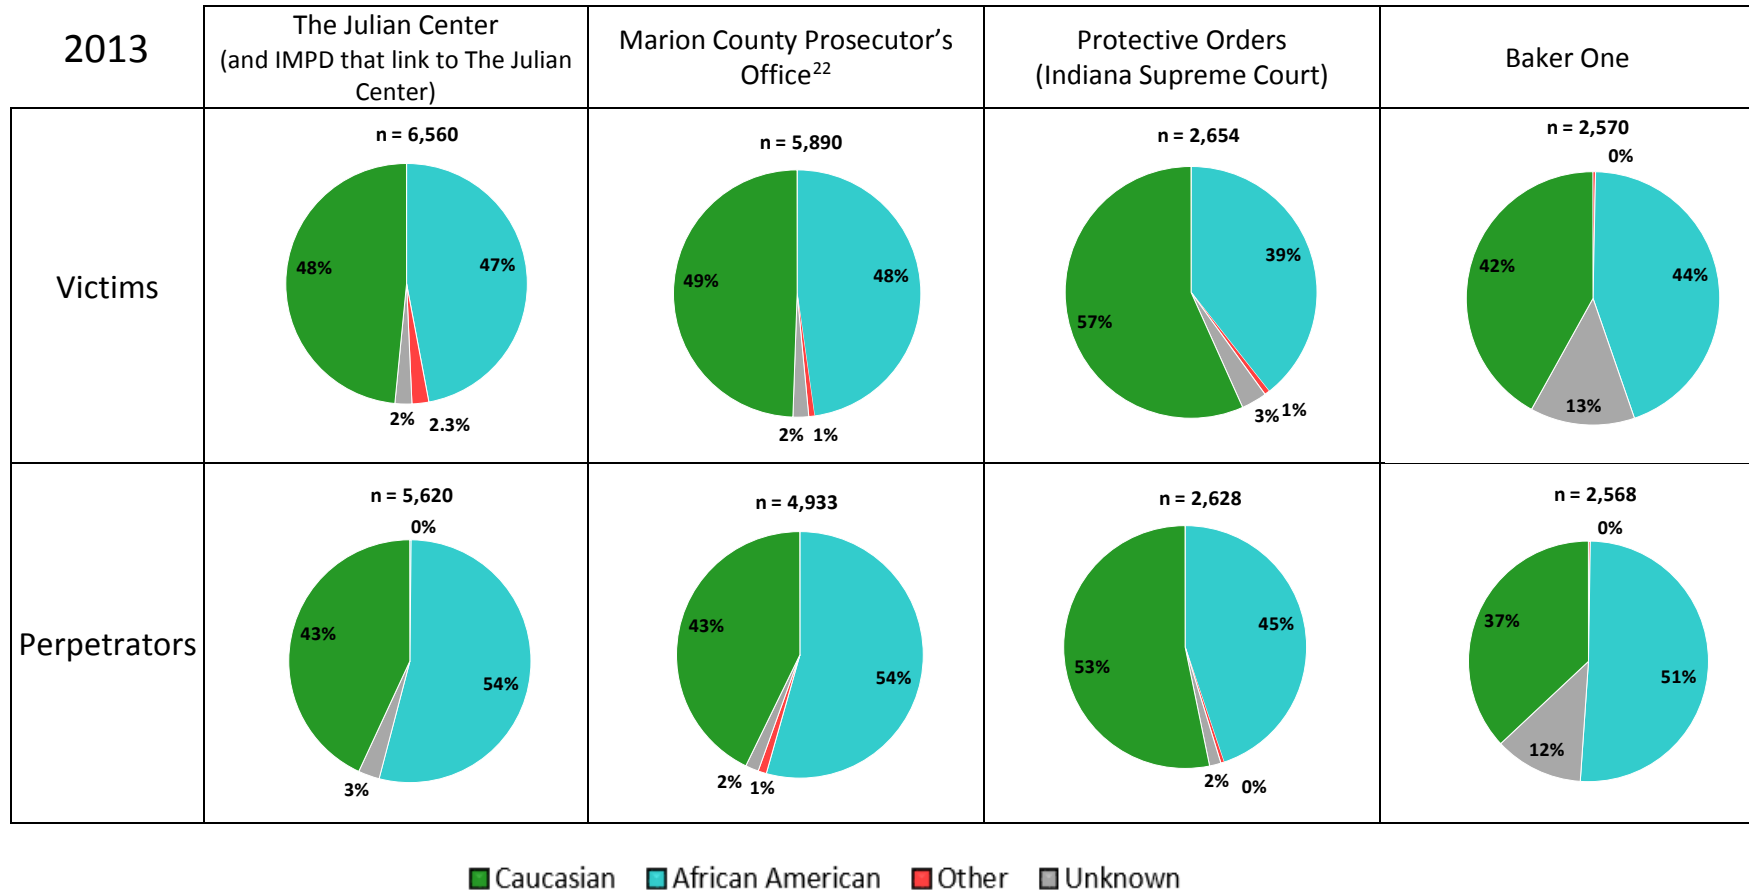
| 2013 | The Julian Center (and IMPD that link to The Julian Center) | Marion County Prosecutor's Office$^{22}$ | Protective Orders (Indiana Supreme Court) | Baker One |
|---|---|---|---|---|
| Victims | n = 6,560 48% 47% 2% 2.3% | n = 5,890 49% 48% 2% 1% | n = 2,654 39% 57% 3% 1% | n = 2,570 0% 42% 44% 13% |
| Perpetrators | n = 5,620 0% 43% 54% 3% | n = 4,933 43% 54% 2% 1% | n = 2,628 45% 53% 2% 0% | n = 2,568 0% 37% 51% 12% |

Caucasian African American Other Unknown